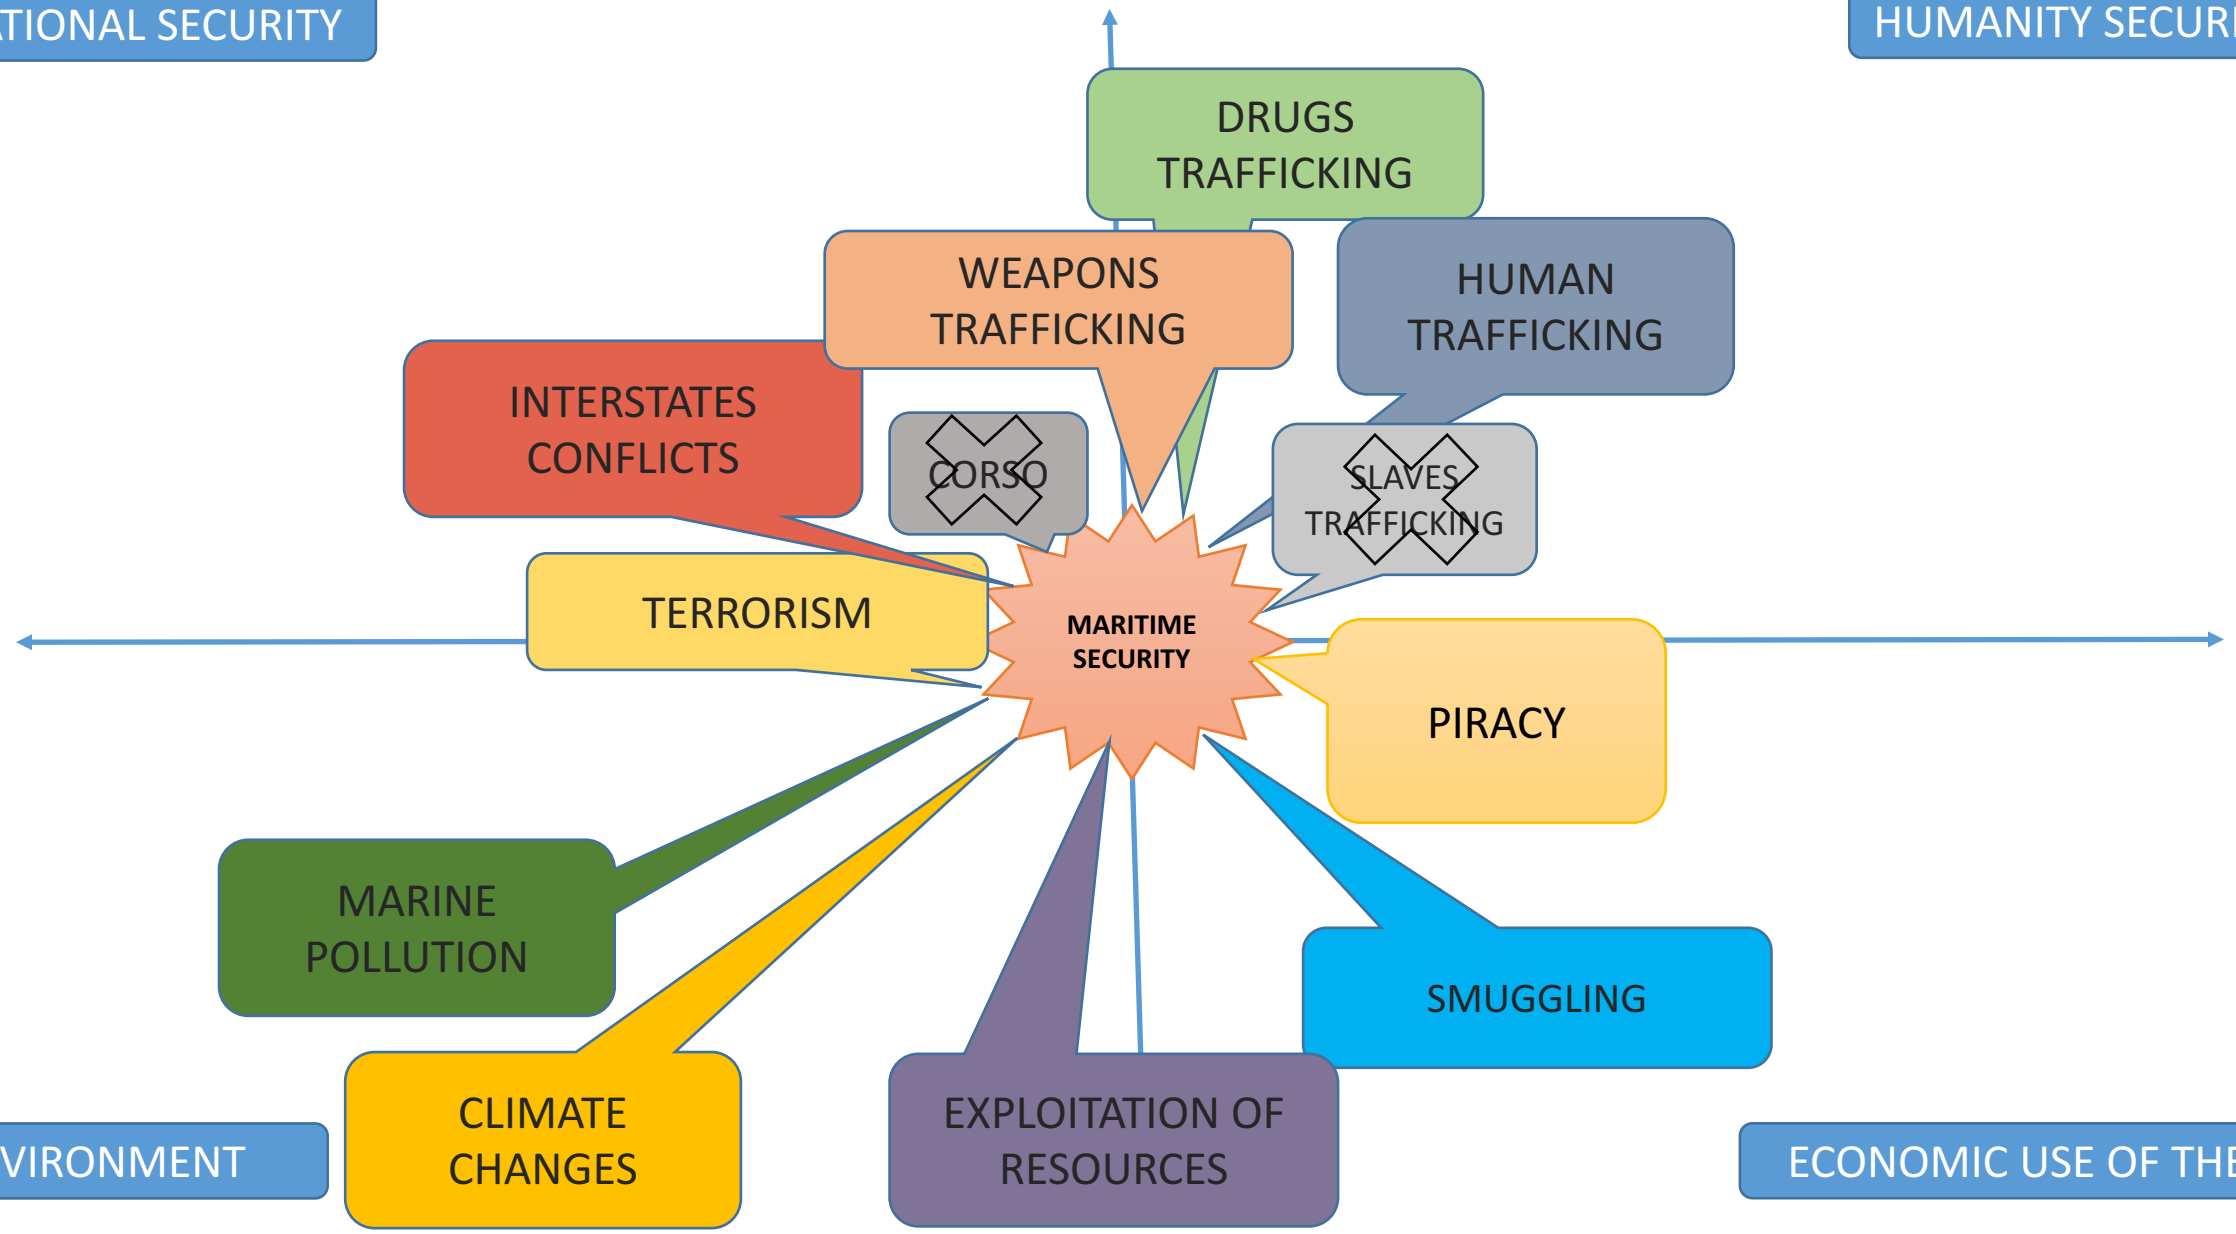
TIONAL SECURITY

HUMANITY SECURI

DRUGS TRAFFICKING

WEAPONS TRAFFICKING

HUMAN TRAFFICKING

INTERSTATES CONFLICTS

CORSO

SLAVES TRAFFICKING

TERRORISM

MARITIME SECURITY

PIRACY

MARINE POLLUTION

SMUGGLING

CLIMATE CHANGES

EXPLOITATION OF RESOURCES

VIRONMENT

ECONOMIC USE OF THE